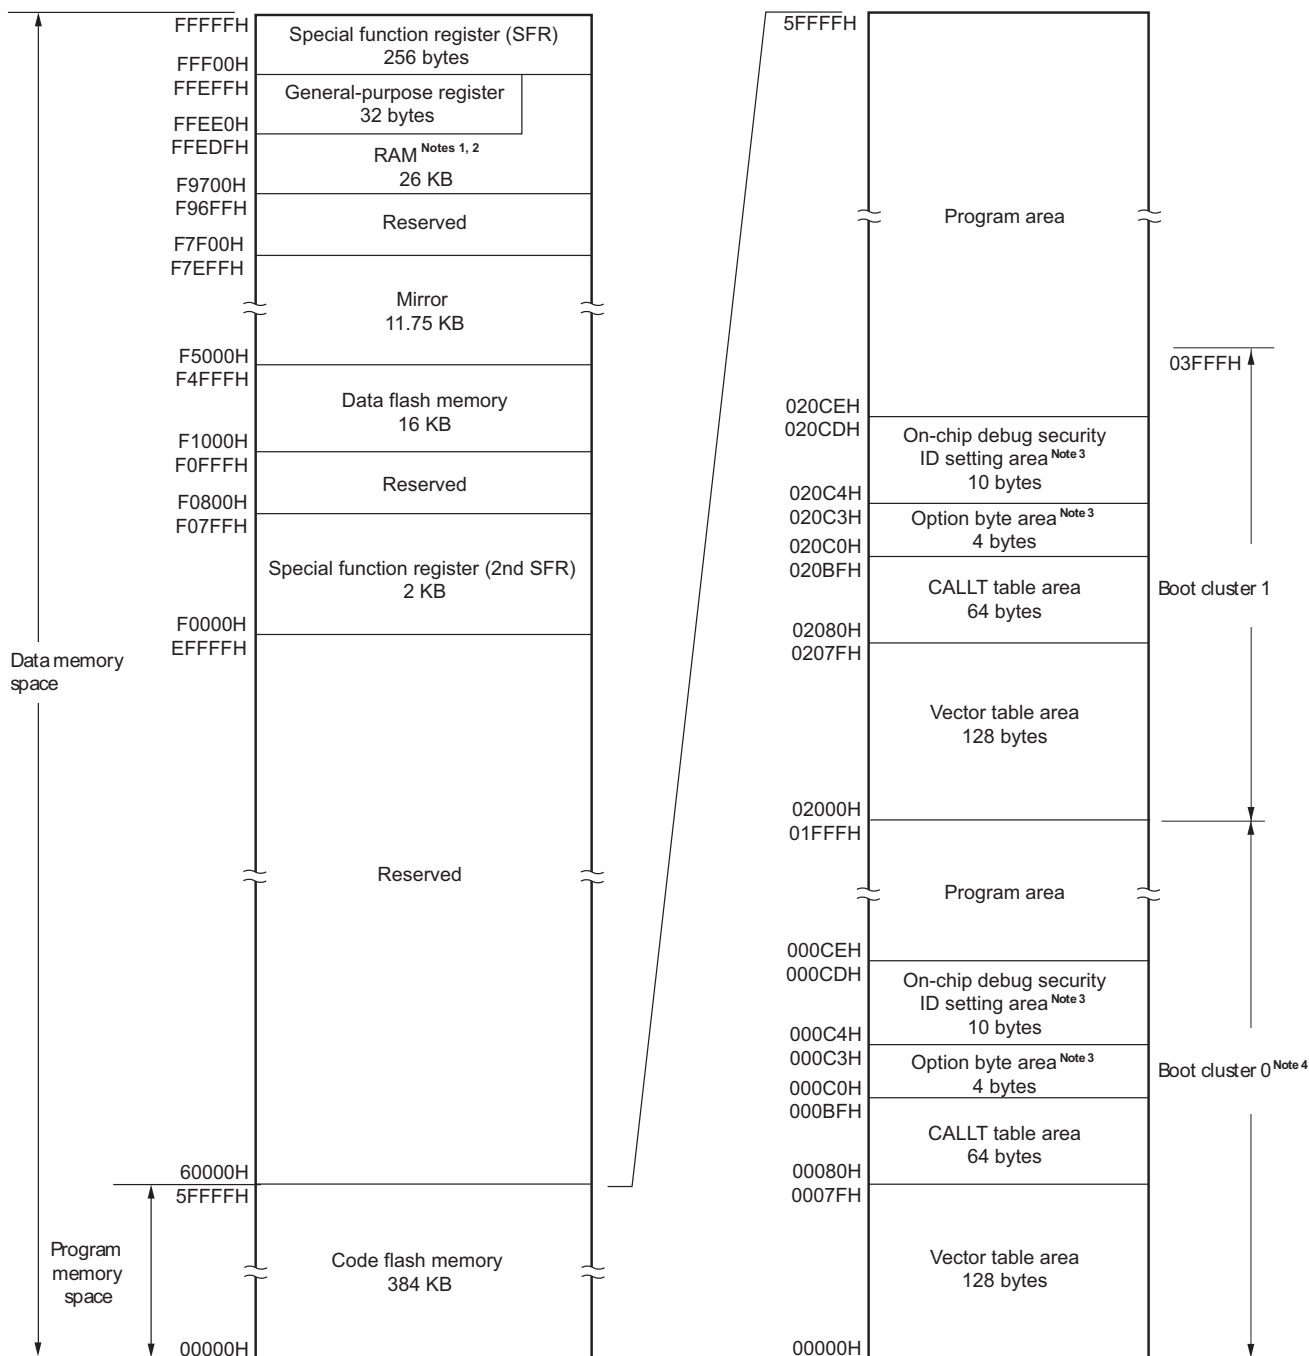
FFFFFH
Special function register (SFR)
256 bytes
FFF00H
FFEFFH
General-purpose register
32 bytes
FFEE0H
FFEDFH
RAM $^{\text{Notes 1, 2}}$
26 KB
F9700H
F96FFH
Reserved
F7F00H
F7EFFH
Mirror
11.75 KB
F5000H
F4FFFH
Data flash memory
16 KB
F1000H
F0FFFH
Reserved
F0800H
F07FFH
Special function register (2nd SFR)
2 KB
F0000H
EFFFFH
Data memory space
Reserved
60000H
5FFFFH
Program memory space
Code flash memory
384 KB
00000H

5FFFFH
Program area
03FFFH
020CEH
020CDH
On-chip debug security ID setting area $^{\text{Note 3}}$
10 bytes
020C4H
020C3H
Option byte area $^{\text{Note 3}}$
4 bytes
020C0H
020BFH
CALLT table area
64 bytes
Boot cluster 1
02080H
0207FH
Vector table area
128 bytes
02000H
01FFFH
Program area
000CEH
000CDH
On-chip debug security ID setting area $^{\text{Note 3}}$
10 bytes
000C4H
000C3H
Option byte area $^{\text{Note 3}}$
4 bytes
Boot cluster 0 $^{\text{Note 4}}$
000C0H
000BFH
CALLT table area
64 bytes
00080H
0007FH
Vector table area
128 bytes
00000H